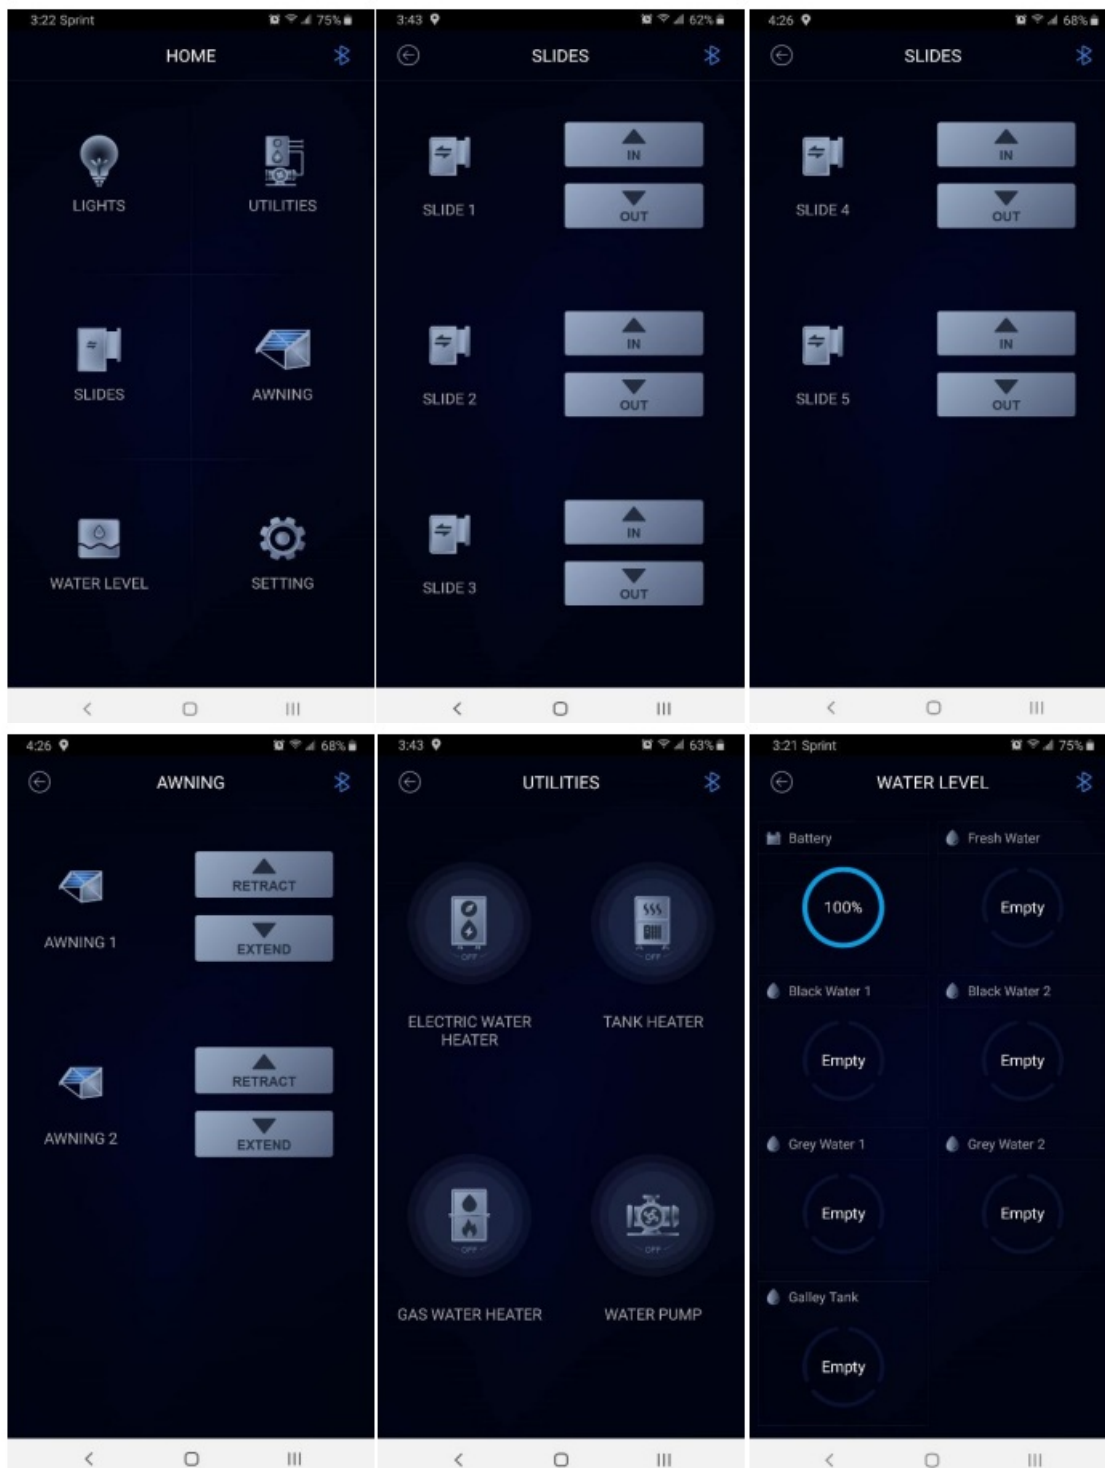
3:22 Sprint 75%

HOME

LIGHTS

UTILITIES

SLIDES

AWNING

WATER LEVEL

SETTING

3:43 62%

SLIDES

SLIDE 1

IN

OUT

SLIDE 2

IN

OUT

SLIDE 3

IN

OUT

4:26 68%

SLIDES

SLIDE 4

IN

OUT

SLIDE 5

IN

OUT

4:26 68%

AWNING

AWNING 1

RETRACT

EXTEND

AWNING 2

RETRACT

EXTEND

3:43 63%

UTILITIES

OFF

ELECTRIC WATER HEATER

OFF

TANK HEATER

OFF

GAS WATER HEATER

OFF

WATER PUMP

3:21 Sprint 75%

WATER LEVEL

Battery

100%

Fresh Water

Empty

Black Water 1

Empty

Black Water 2

Empty

Grey Water 1

Empty

Grey Water 2

Empty

Galley Tank

Empty